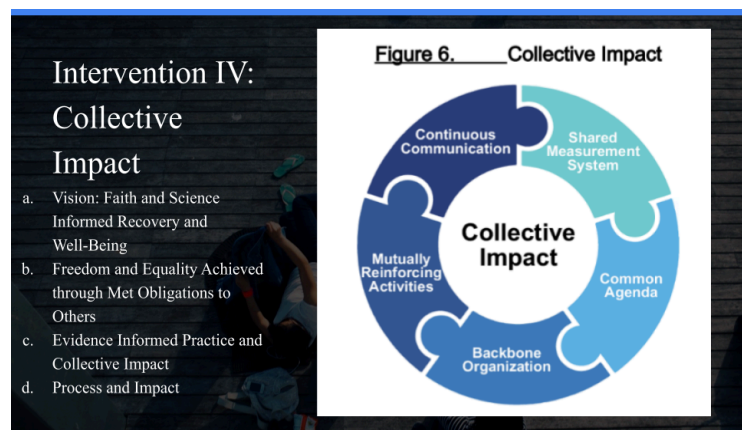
Intervention IV: Collective Impact

a. Vision: Faith and Science Informed Recovery and Well-Being
b. Freedom and Equality Achieved through Met Obligations to Others
c. Evidence Informed Practice and Collective Impact
d. Process and Impact

Figure 6. Collective Impact

Continuous Communication

Shared Measurement System

Collective Impact

Mutually Reinforcing Activities

Common Agenda

Backbone Organization